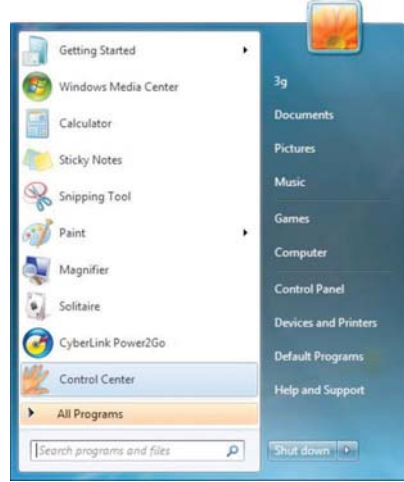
Getting Started
Windows Media Center
Calculator
Sticky Notes
Snipping Tool
Paint
Magnifier
Solitaire
CyberLink Power2Go
Control Center
All Programs
Search programs and files

3g
Documents
Pictures
Music
Games
Computer
Control Panel
Devices and Printers
Default Programs
Help and Support
Shut down